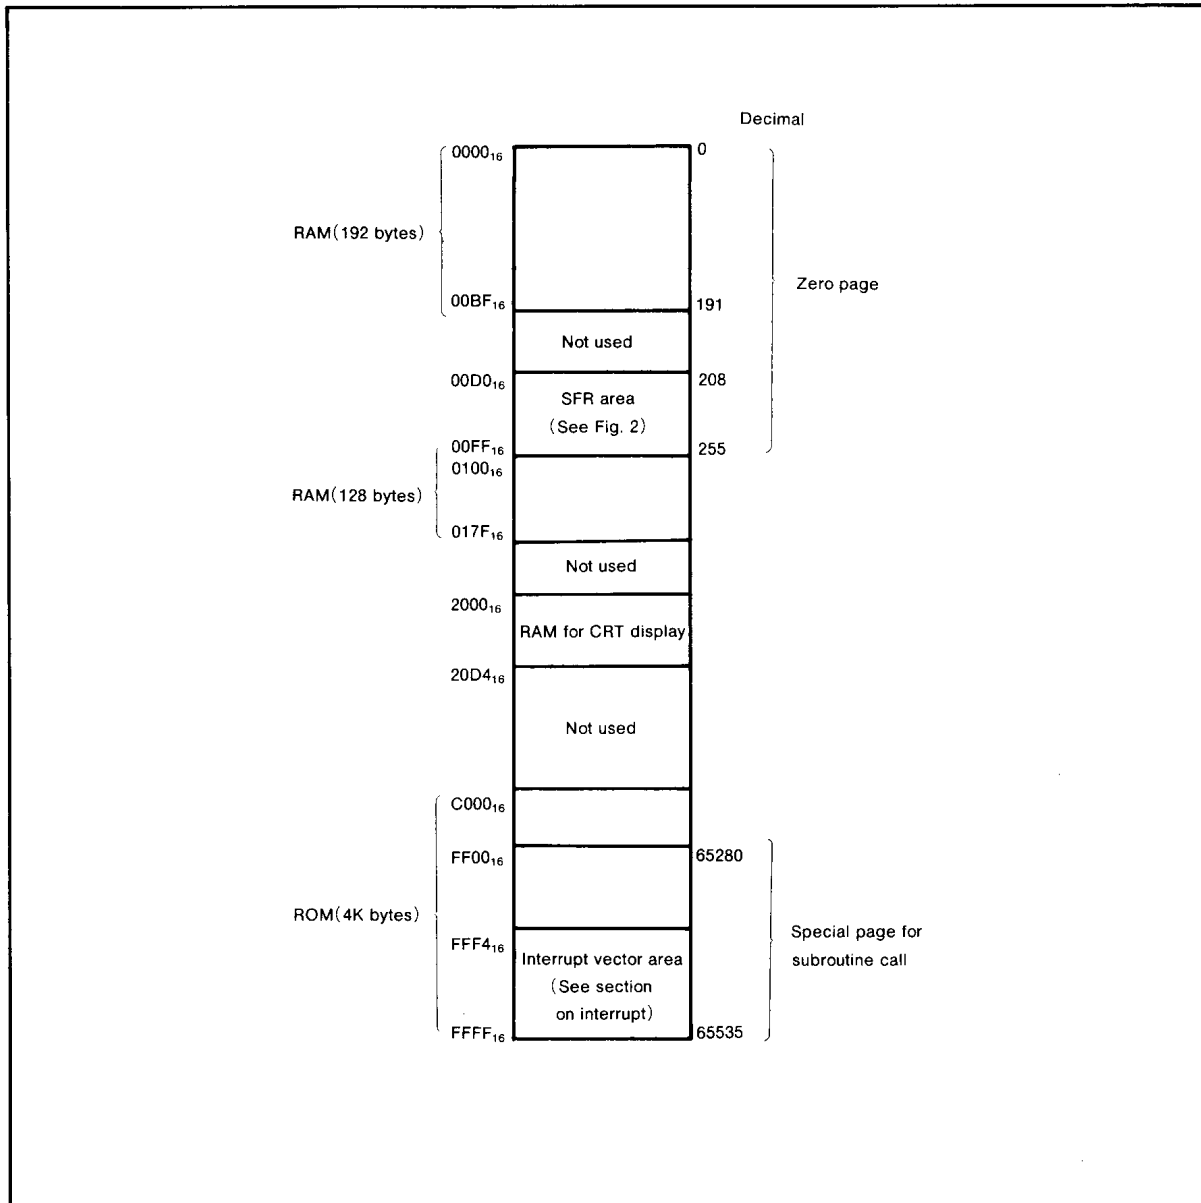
Decimal

$0000_{16}$ 0

RAM(192 bytes)

Zero page

$00BF_{16}$ 191

Not used

$00D0_{16}$ 208

SFR area
(See Fig. 2)

$00FF_{16}$ 255

$0100_{16}$

RAM(128 bytes)

$017F_{16}$

Not used

$2000_{16}$

RAM for CRT display

$20D4_{16}$

Not used

$C000_{16}$

$FF00_{16}$ 65280

ROM(4K bytes)

Special page for subroutine call

$FFF4_{16}$

Interrupt vector area
(See section on interrupt)

$FFFF_{16}$ 65535